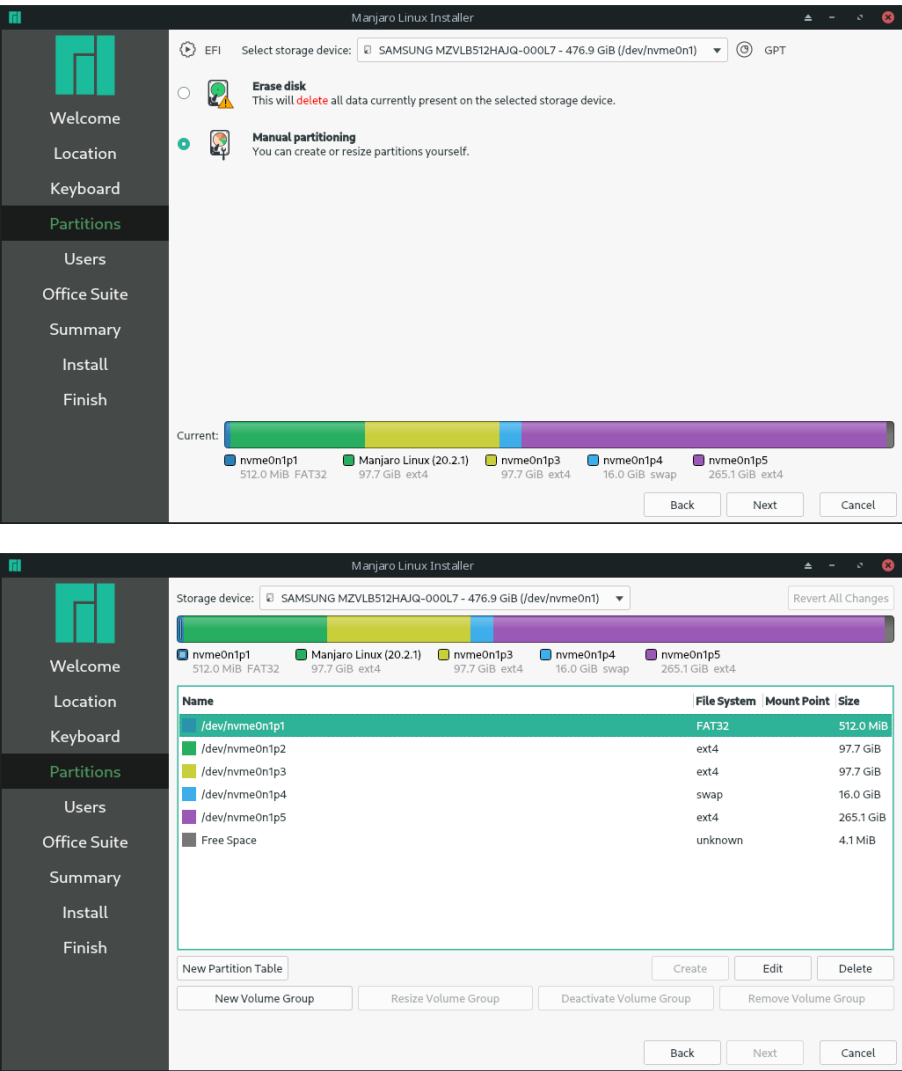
Manjaro Linux Installer

Welcome
Location
Keyboard
Partitions
Users
Office Suite
Summary
Install
Finish

EFI Select storage device: SAMSUNG MZVLB512HAJQ-000L7 - 476.9 GiB (/dev/nvme0n1) GPT

Erase disk
This will delete all data currently present on the selected storage device.

Manual partitioning
You can create or resize partitions yourself.

Current:

nvme0n1p1 512.0 MiB FAT32
Manjaro Linux (20.2.1) 97.7 GiB ext4
nvme0n1p3 97.7 GiB ext4
nvme0n1p4 16.0 GiB swap
nvme0n1p5 265.1 GiB ext4

Back Next Cancel

Manjaro Linux Installer

Welcome
Location
Keyboard
Partitions
Users
Office Suite
Summary
Install
Finish

Storage device: SAMSUNG MZVLB512HAJQ-000L7 - 476.9 GiB (/dev/nvme0n1)

Revert All Changes

nvme0n1p1 512.0 MiB FAT32
Manjaro Linux (20.2.1) 97.7 GiB ext4
nvme0n1p3 97.7 GiB ext4
nvme0n1p4 16.0 GiB swap
nvme0n1p5 265.1 GiB ext4

| Name | File System | Mount Point | Size |
|---|---|---|---|
| /dev/nvme0n1p1 | FAT32 | | 512.0 MiB |
| /dev/nvme0n1p2 | ext4 | | 97.7 GiB |
| /dev/nvme0n1p3 | ext4 | | 97.7 GiB |
| /dev/nvme0n1p4 | swap | | 16.0 GiB |
| /dev/nvme0n1p5 | ext4 | | 265.1 GiB |
| Free Space | unknown | | 4.1 MiB |

New Partition Table Create Edit Delete
New Volume Group Resize Volume Group Deactivate Volume Group Remove Volume Group

Back Next Cancel